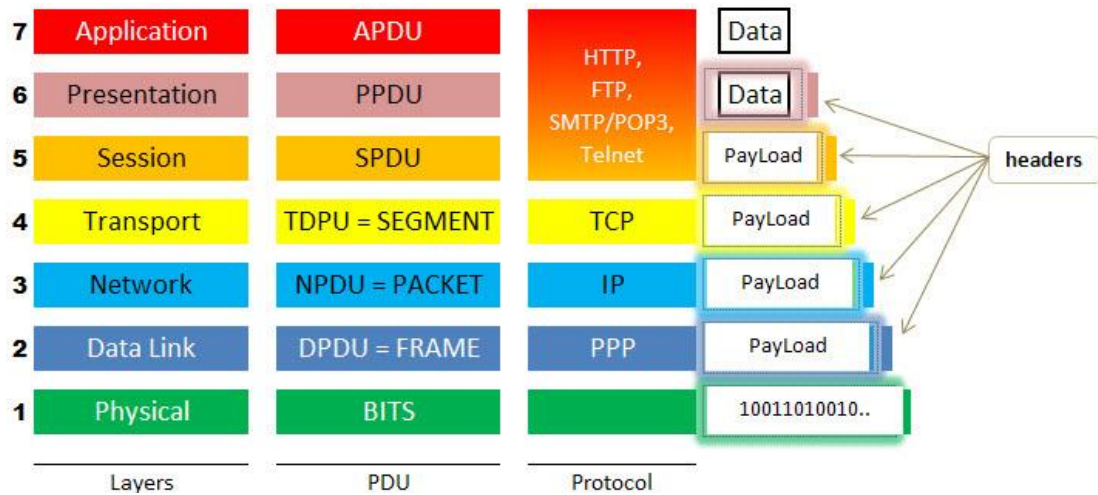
| | Layers | PDU | Protocol | |
|---|---|---|---|---|
| 7 | Application | APDU | HTTP, FTP, SMTP/POP3, Telnet | Data |
| 6 | Presentation | PPDU | | Data |
| 5 | Session | SPDU | | PayLoad |
| 4 | Transport | TDPU = SEGMENT | TCP | PayLoad |
| 3 | Network | NPDU = PACKET | IP | PayLoad |
| 2 | Data Link | DPDU = FRAME | PPP | PayLoad |
| 1 | Physical | BITS | | 10011010010.. |

headers